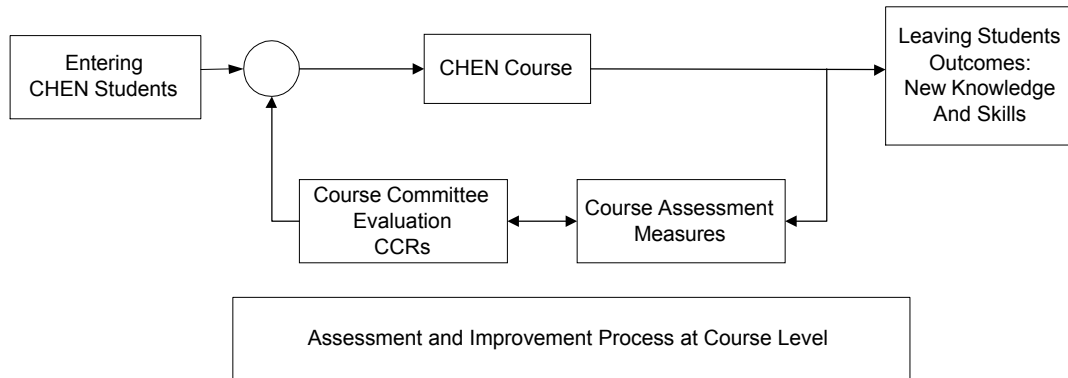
Entering CHEN Students

CHEN Course

Leaving Students Outcomes: New Knowledge And Skills

Course Committee Evaluation CCRs

Course Assessment Measures

Assessment and Improvement Process at Course Level